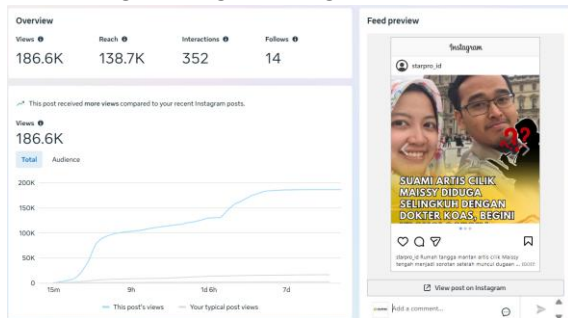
Overview

Views 186.6K

Reach 138.7K

Interactions 352

Follows 14

This post received more views compared to your recent Instagram posts.

Views
186.6K

Total Audience

200K
150K
100K
50K
0

15m 9h 1d 6h 7d

This post's views Your typical post views

Feed preview

Instagram

starpro_id

SUAMI ARTIS CILIK MAISSY DIDUGA SELINGKUH DENGAN DOKTER KOAS, BEGINI

starpro_id Rumah tangga mantan artis cilik Maissy tengah menjadi sorotan setelah muncul dugaan ... more

View post on Instagram

Add a comment...